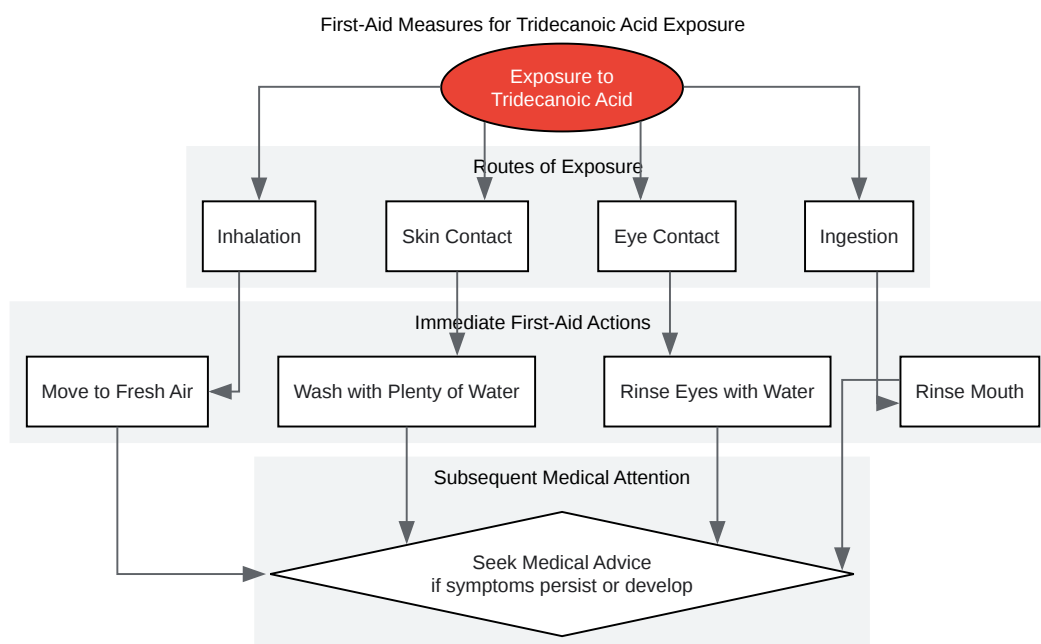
First-Aid Measures for Tridecanoic Acid Exposure

Exposure to Tridecanoic Acid

Routes of Exposure

Inhalation

Skin Contact

Eye Contact

Ingestion

Immediate First-Aid Actions

Move to Fresh Air

Wash with Plenty of Water

Rinse Eyes with Water

Rinse Mouth

Subsequent Medical Attention

Seek Medical Advice
if symptoms persist or develop